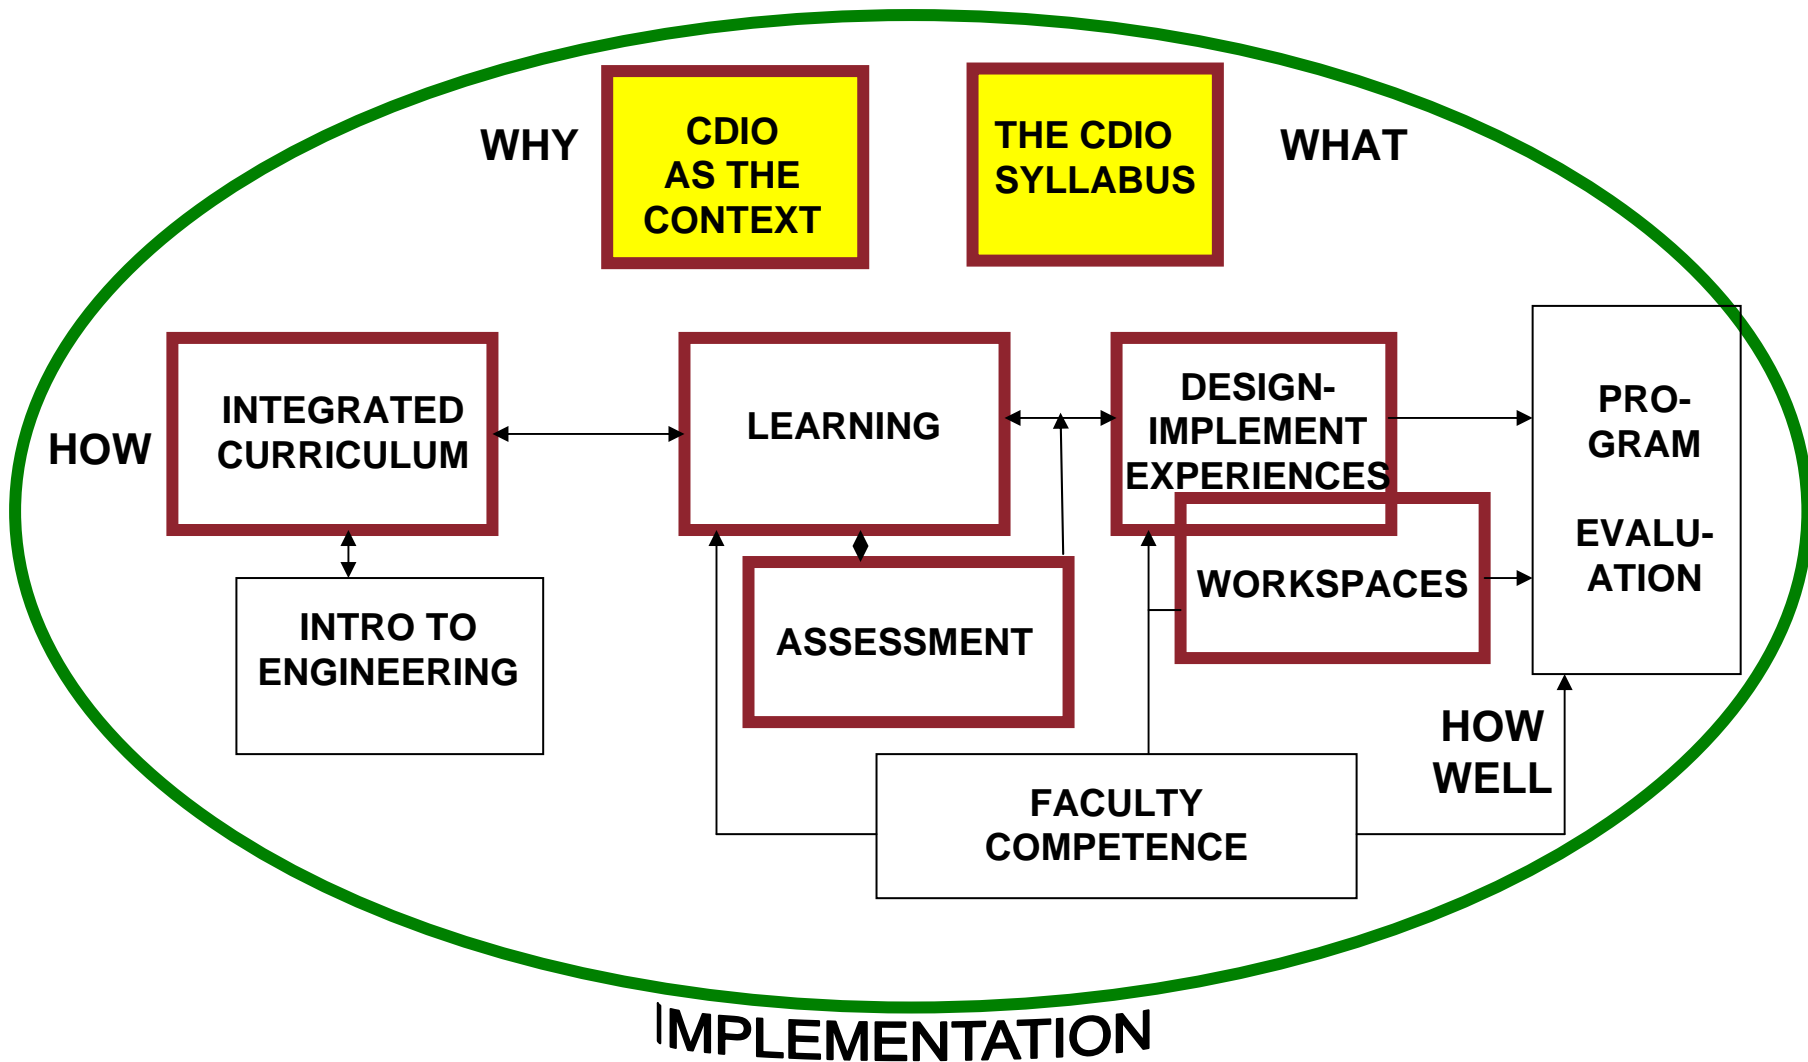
WHY

CDIO AS THE CONTEXT

THE CDIO SYLLABUS

WHAT

HOW

INTEGRATED CURRICULUM

LEARNING

DESIGN-IMPLEMENT EXPERIENCES

PRO-GRAM

EVALU-ATION

INTRO TO ENGINEERING

ASSESSMENT

WORKSPACES

HOW WELL

FACULTY COMPETENCE

IMPLEMENTATION